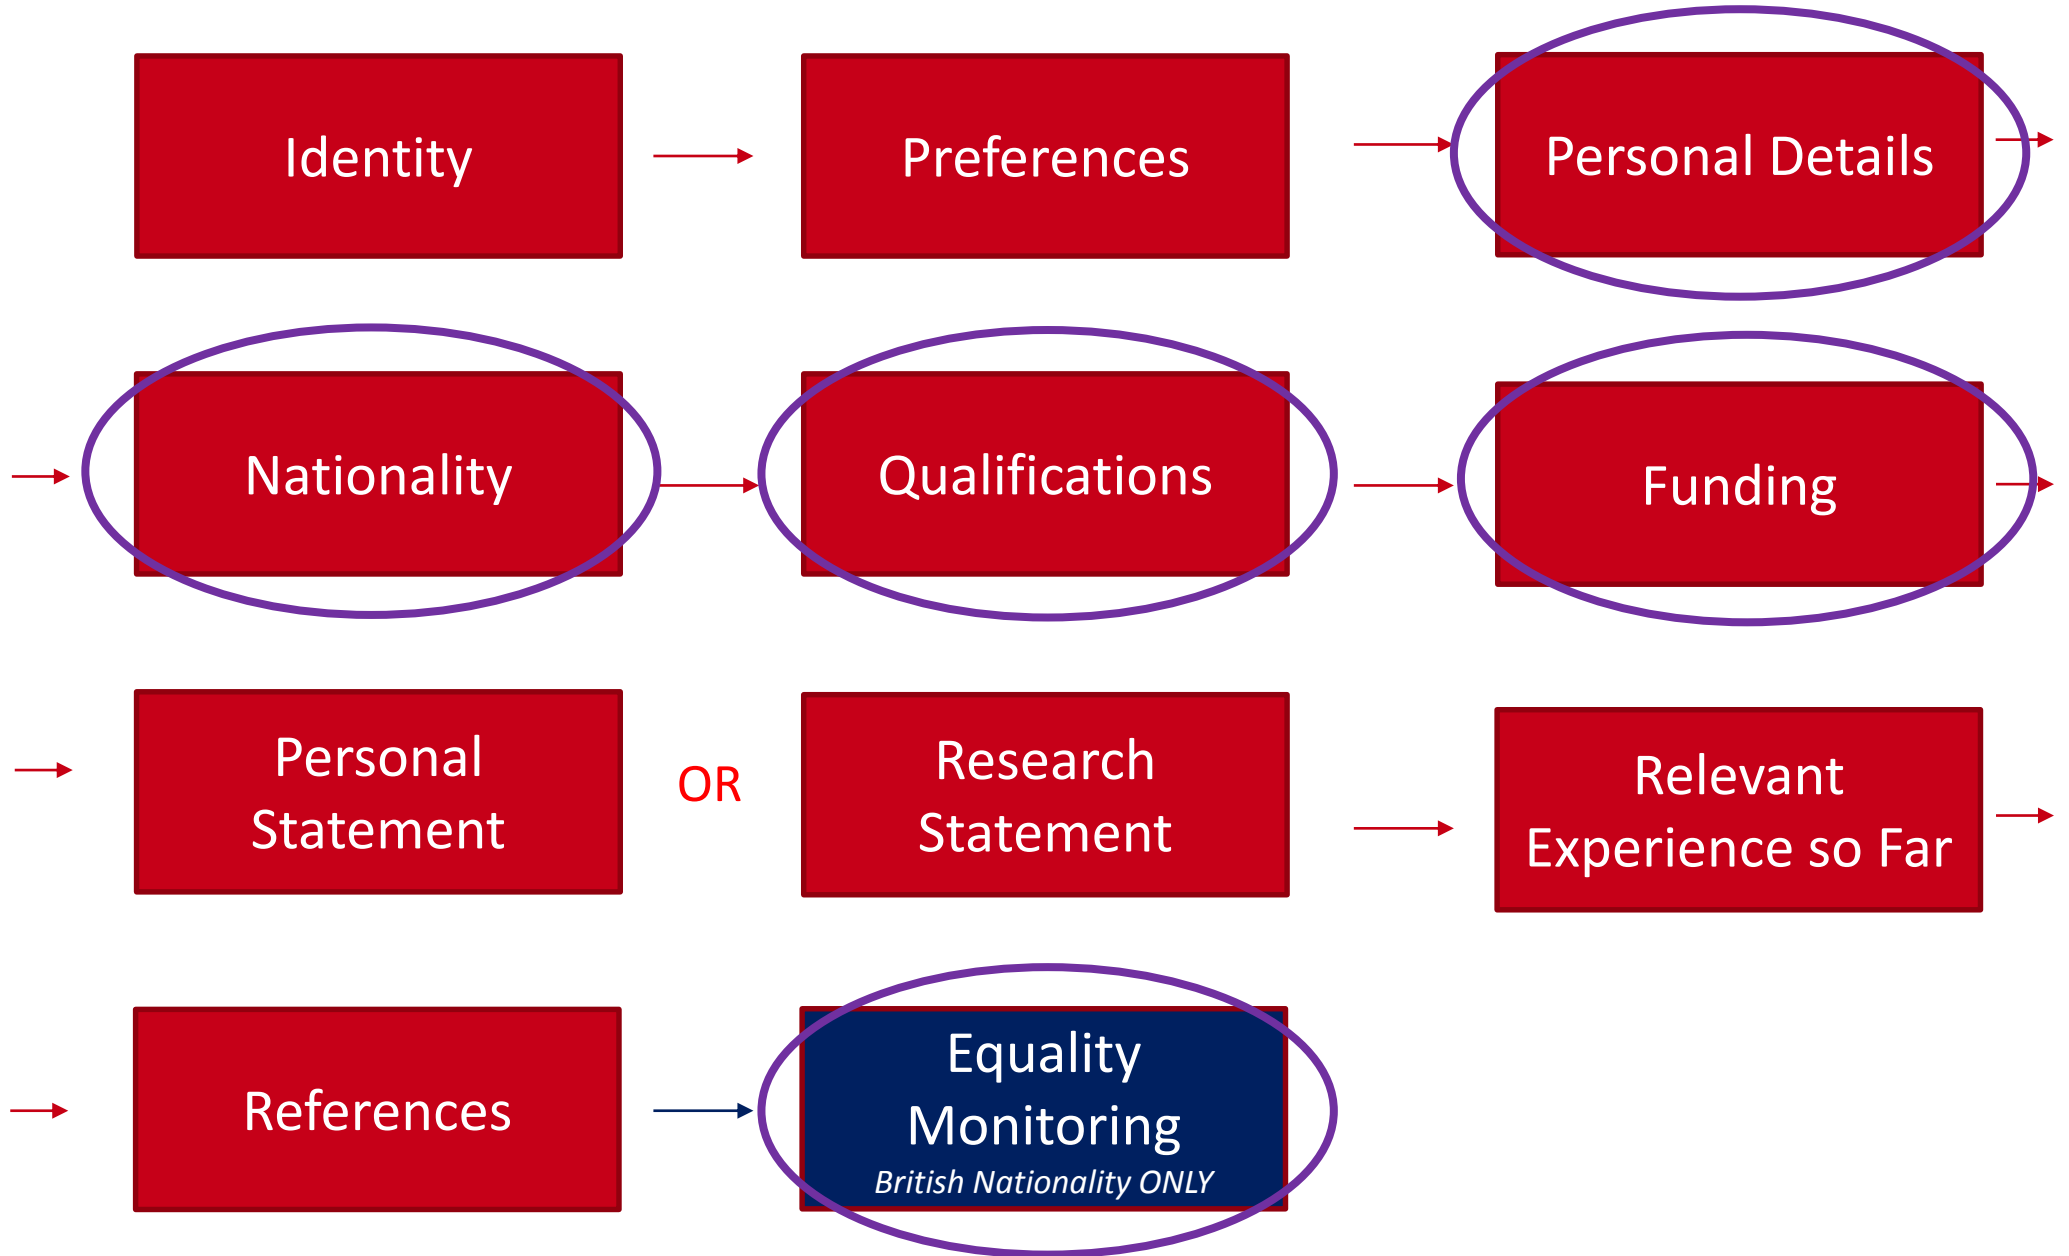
Identity

Preferences

Personal Details

Nationality

Qualifications

Funding

Personal Statement

OR

Research Statement

Relevant Experience so Far

References

Equality Monitoring
British Nationality ONLY